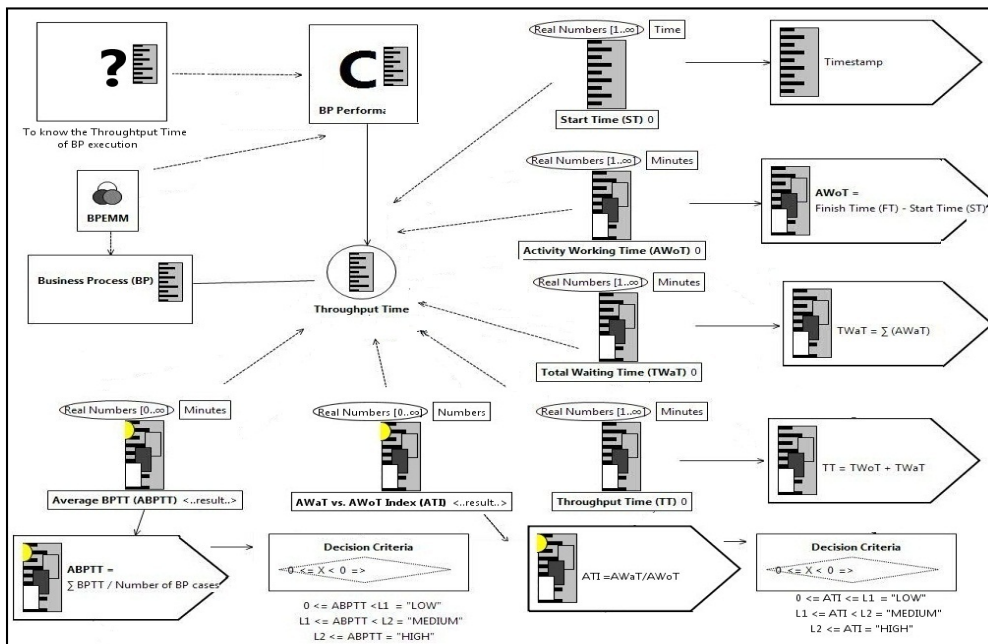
?

To know the Throughput Time of BP execution

C

BP Performa

BPEMM

Business Process (BP)

Throughput Time

Real Numbers [1..∞] Time

Start Time (ST) 0

Timestamp

Real Numbers [1..∞] Minutes

Activity Working Time (AWoT) 0

AWoT =
Finish Time (FT) - Start Time (ST)

Real Numbers [1..∞] Minutes

Total Waiting Time (TWaT) 0

TWaT = ∑ (AWaT)

Real Numbers [0..∞] Minutes

Average BPTT (ABPTT) <..result..>

Real Numbers [0..∞] Numbers

AWaT vs. AWoT Index (ATI) <..result..>

Real Numbers [1..∞] Minutes

Throughput Time (TT) 0

TT = TWoT + TWaT

ABPTT =
∑ BPTT / Number of BP cases

Decision Criteria

0 <= X < 0 =>

0 <= ABPTT <L1 = "LOW"
L1 <= ABPTT < L2 = "MEDIUM"
L2 <= ABPTT = "HIGH"

ATI =AWaT/AWoT

Decision Criteria

0 <= X < 0 =>

0 <= ATI <= L1 = "LOW"
L1 <= ATI < L2 = "MEDIUM"
L2 <= ATI = "HIGH"